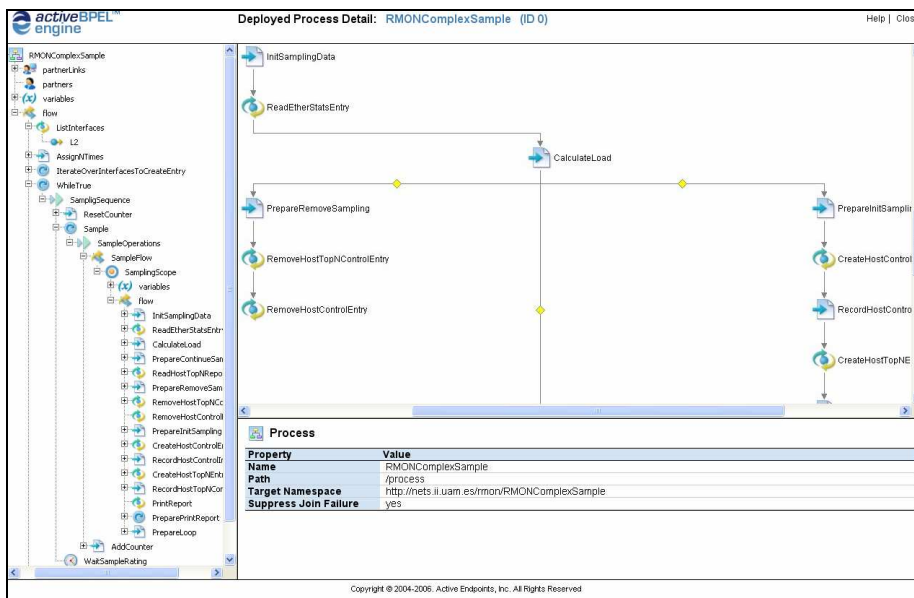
activeBPEL™ engine

Deployed Process Detail: RMONComplexSample (ID 0)

Help | Clos

RMONComplexSample
partnerLinks
partners
variables
flow
ListInterfaces
L2
AssignNTimes
IterateOverInterfacesToCreateEntry
WhileTrue
SampligSequence
ResetCounter
Sample
SampleOperations
SampleFlow
SamplingScope
variables
flow
InitSamplingData
ReadEtherStatsEntr
CalculateLoad
PrepareContinueSan
ReadHostTopNRepo
PrepareRemoveSam
RemoveHostTopNCc
RemoveHostControll
PrepareInitSampling
CreateHostControlE
RecordHostControlIr
CreateHostTopNEnt
RecordHostTopNCor
PrintReport
PreparePrintReport
PrepareLoop
AddCounter
WaitSampleRating

InitSamplingData
ReadEtherStatsEntry
CalculateLoad
PrepareRemoveSampling
RemoveHostTopNControlEntry
RemoveHostControlEntry
PrepareInitSamplir
CreateHostControl
RecordHostContro
CreateHostTopNE

Process

| Property | Value |
|---|---|
| Name | RMONComplexSample |
| Path | /process |
| Target Namespace | http://nets.ii.uam.es/rmon/RMONComplexSample |
| Suppress Join Failure | yes |

Copyright © 2004-2006. Active Endpoints, Inc. All Rights Reserved